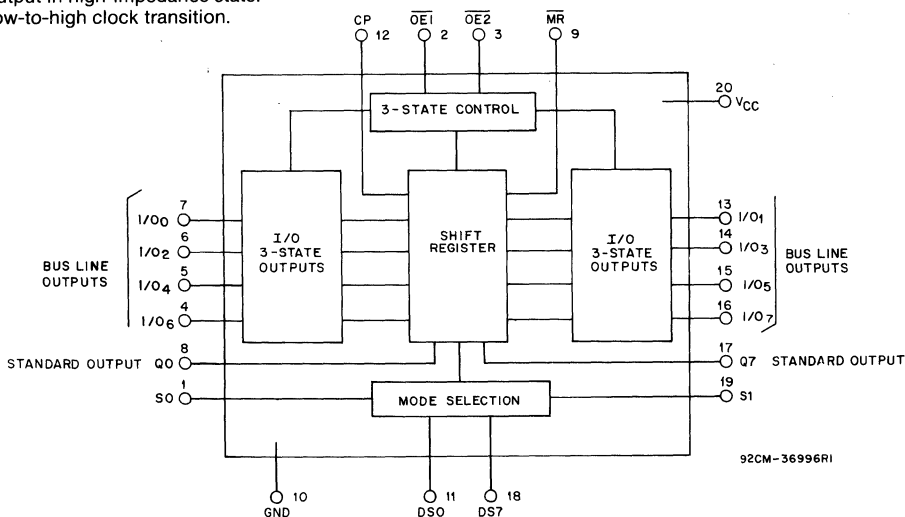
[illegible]tput in high-impedance state.
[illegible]ow-to-high clock transition.

CP 12
$\overline{OE1}$ 2
$\overline{OE2}$ 3
$\overline{MR}$ 9

3-STATE CONTROL

20 $V_{CC}$

BUS LINE OUTPUTS

7 $I/O_0$
6 $I/O_2$
5 $I/O_4$
4 $I/O_6$

I/O 3-STATE OUTPUTS

SHIFT REGISTER

I/O 3-STATE OUTPUTS

13 $I/O_1$
14 $I/O_3$
15 $I/O_5$
16 $I/O_7$

BUS LINE OUTPUTS

STANDARD OUTPUT Q0 8

17 Q7 STANDARD OUTPUT

1 S0

MODE SELECTION

19 S1

92CM-36996RI

10 GND
11 DS0
18 DS7